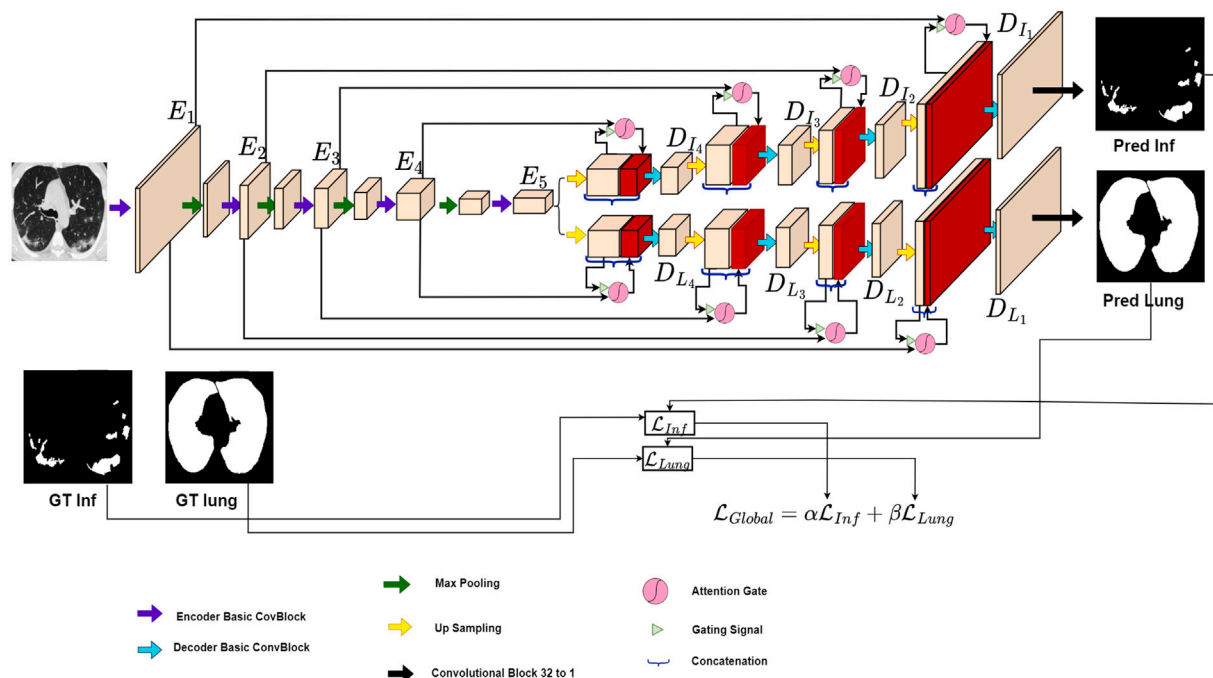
$E_1$ $E_2$ $E_3$ $E_4$ $E_5$

$D_{I_1}$ $D_{I_2}$ $D_{I_3}$ $D_{I_4}$

$D_{L_4}$ $D_{L_3}$ $D_{L_2}$ $D_{L_1}$

Pred Inf

Pred Lung

GT Inf

GT lung

$\mathcal{L}_{Inf}$

$\mathcal{L}_{Lung}$

$\mathcal{L}_{Global} = \alpha\mathcal{L}_{Inf} + \beta\mathcal{L}_{Lung}$

Encoder Basic CovBlock

Decoder Basic ConvBlock

Max Pooling

Up Sampling

Convolutional Block 32 to 1

Attention Gate

Gating Signal

Concatenation